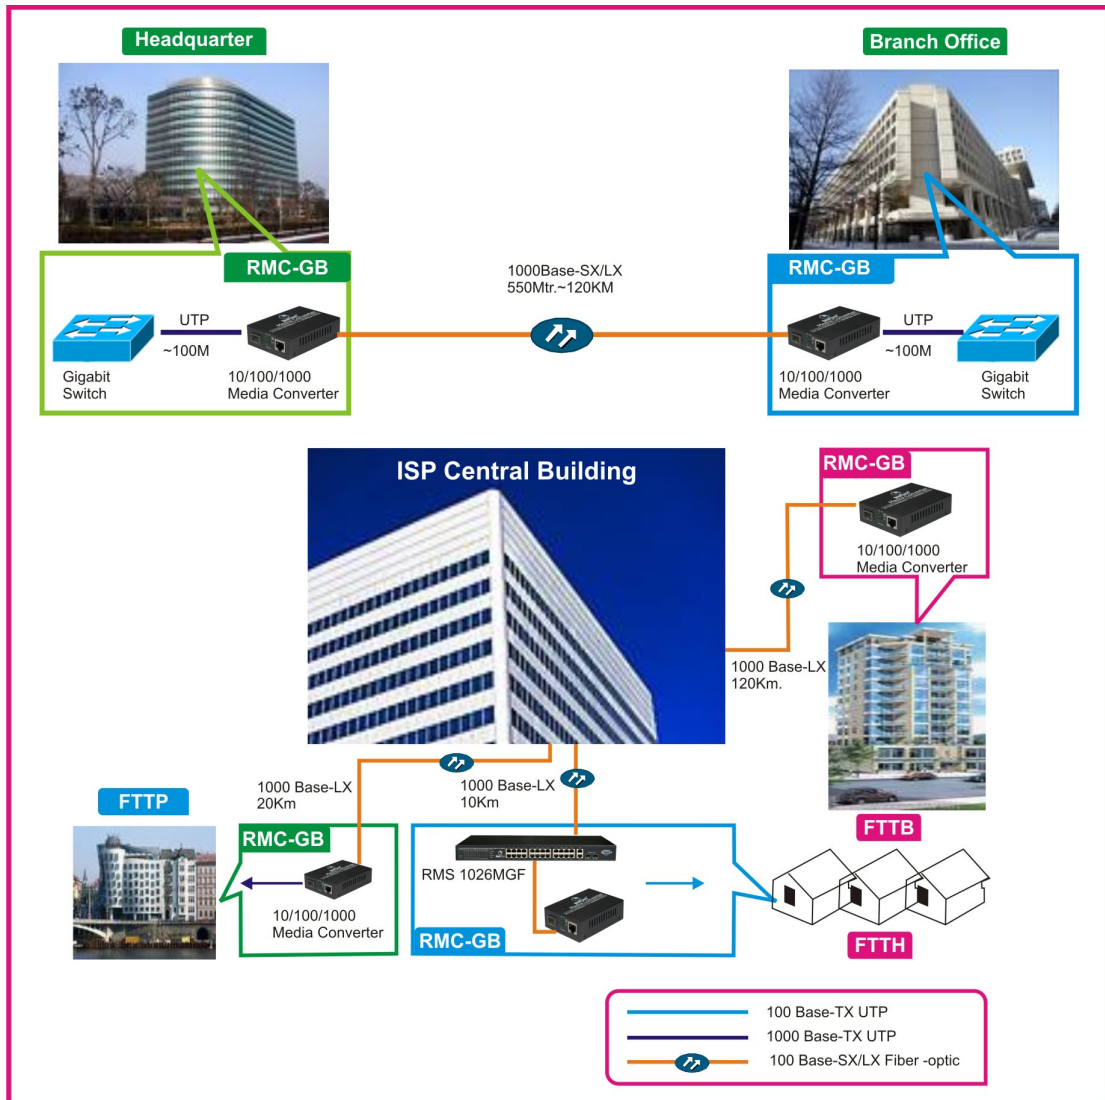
Headquarter

Branch Office

RMC-GB

1000Base-SX/LX
550Mtr.~120KM

RMC-GB

UTP
~100M

Gigabit
Switch

10/100/1000
Media Converter

10/100/1000
Media Converter

UTP
~100M

Gigabit
Switch

ISP Central Building

RMC-GB

10/100/1000
Media Converter

1000 Base-LX
120Km.

1000 Base-LX
20Km

1000 Base-LX
10Km

FTTP

RMC-GB

RMS 1026MGF

FTTB

10/100/1000
Media Converter

RMC-GB

FTTH

100 Base-TX UTP
1000 Base-TX UTP
100 Base-SX/LX Fiber -optic